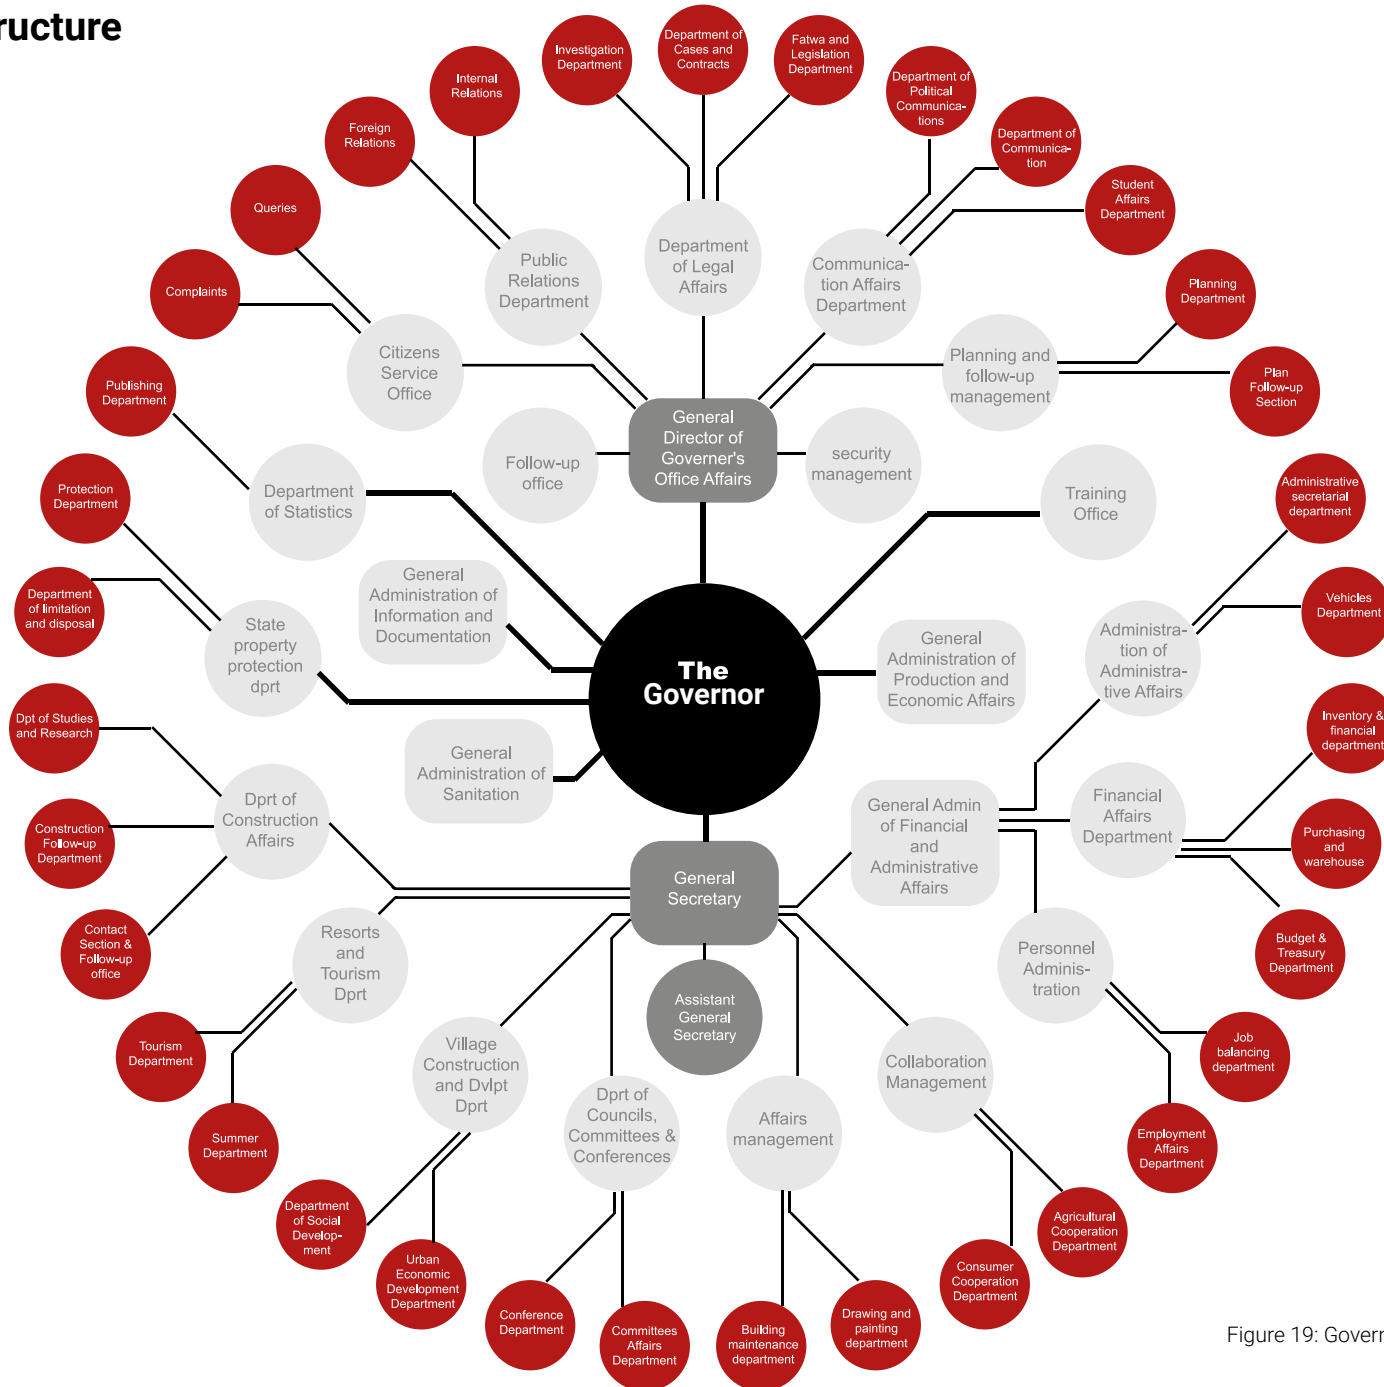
ructure

Investigation Department

Department of Cases and Contracts

Fatwa and Legislation Department

Department of Political Communications

Internal Relations

Department of Communication

Foreign Relations

Student Affairs Department

Queries

Public Relations Department

Department of Legal Affairs

Communication Affairs Department

Planning Department

Complaints

Citizens Service Office

Planning and follow-up management

Plan Follow-up Section

Publishing Department

General Director of Governer's Office Affairs

Follow-up office

security management

Department of Statistics

Training Office

Protection Department

Administrative secretarial department

General Administration of Information and Documentation

Department of limitation and disposal

State property protection dprt

The Governor

General Administration of Production and Economic Affairs

Administration of Administrative Affairs

Vehicles Department

Dpt of Studies and Research

Inventory & financial department

General Administration of Sanitation

Dprt of Construction Affairs

General Admin of Financial and Administrative Affairs

Financial Affairs Department

Construction Follow-up Department

Purchasing and warehouse

General Secretary

Contact Section & Follow-up office

Resorts and Tourism Dprt

Assistant General Secretary

Budget & Treasury Department

Personnel Administration

Tourism Department

Village Construction and Dvlpt Dprt

Collaboration Management

Job balancing department

Summer Department

Dprt of Councils, Committees & Conferences

Affairs management

Employment Affairs Department

Department of Social Development

Agricultural Cooperation Department

Urban Economic Development Department

Consumer Cooperation Department

Conference Department

Committees Affairs Department

Building maintenance department

Drawing and painting department

Figure 19: Goverr